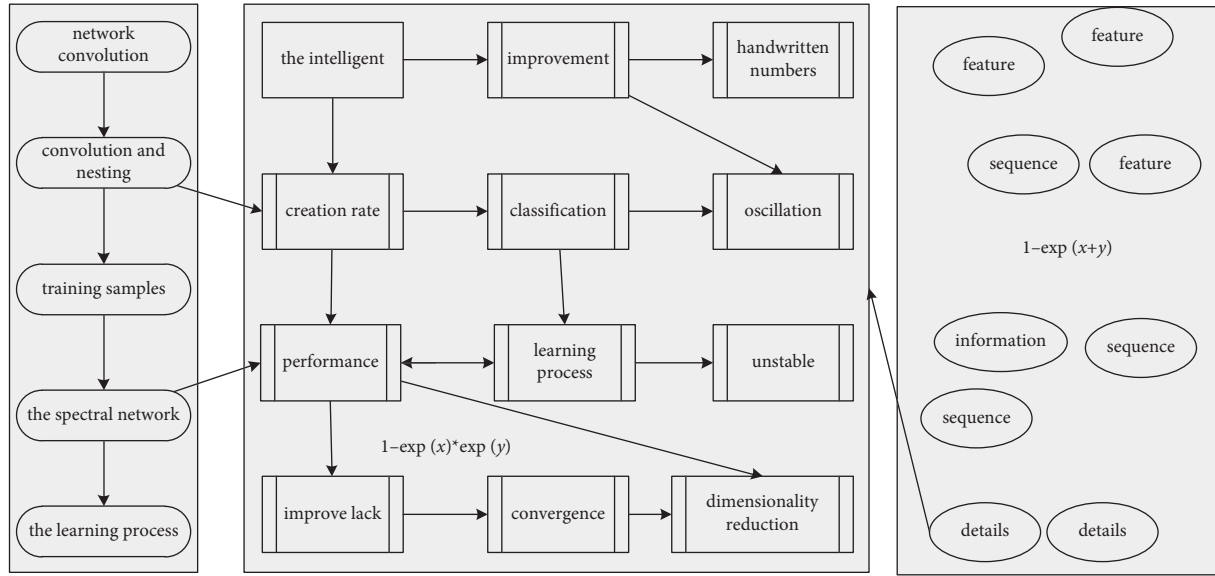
network convolution

convolution and nesting

training samples

the spectral network

the learning process

the intelligent

improvement

handwritten numbers

creation rate

classification

oscillation

performance

learning process

unstable

$1-\exp(x)*\exp(y)$

improve lack

convergence

dimensionality reduction

feature

feature

sequence

feature

$1-\exp(x+y)$

information

sequence

sequence

details

details